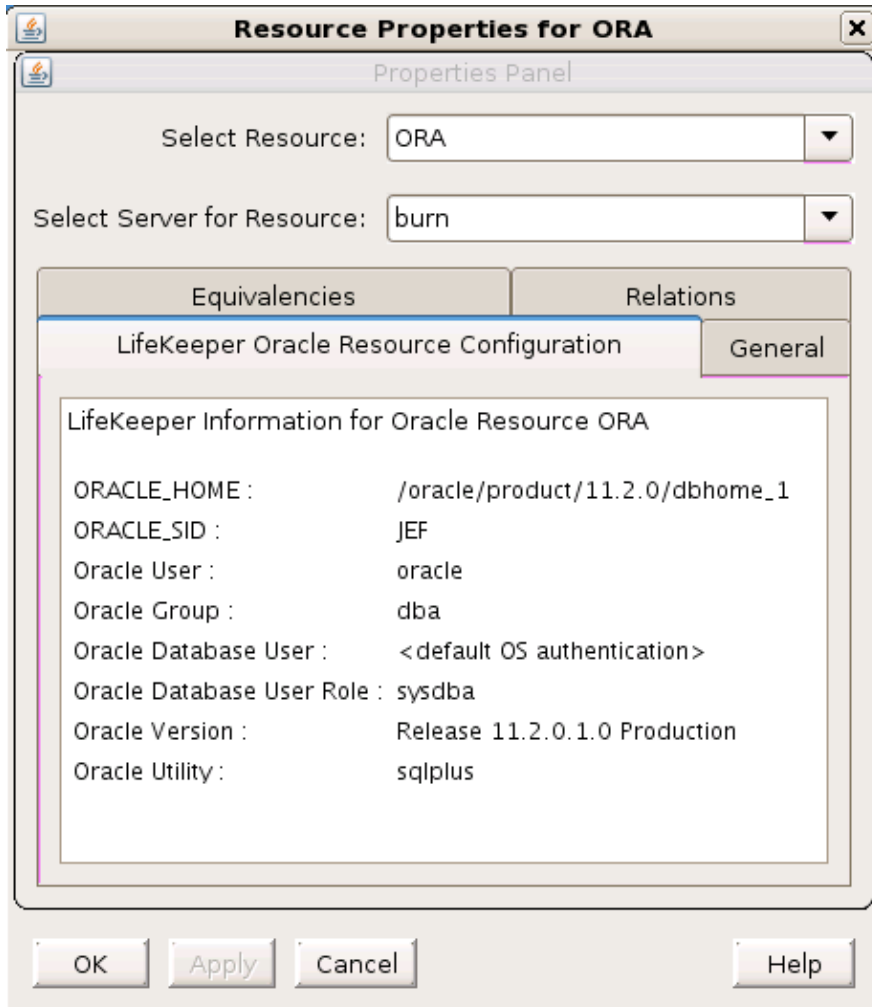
Resource Properties for ORA

Properties Panel

Select Resource: ORA

Select Server for Resource: burn

Equivalencies

Relations

LifeKeeper Oracle Resource Configuration

General

LifeKeeper Information for Oracle Resource ORA

| | |
|---|---|
| ORACLE_HOME : | /oracle/product/11.2.0/dbhome_1 |
| ORACLE_SID : | JEF |
| Oracle User : | oracle |
| Oracle Group : | dba |
| Oracle Database User : | <default OS authentication> |
| Oracle Database User Role : | sysdba |
| Oracle Version : | Release 11.2.0.1.0 Production |
| Oracle Utility : | sqlplus |

OK Apply Cancel Help